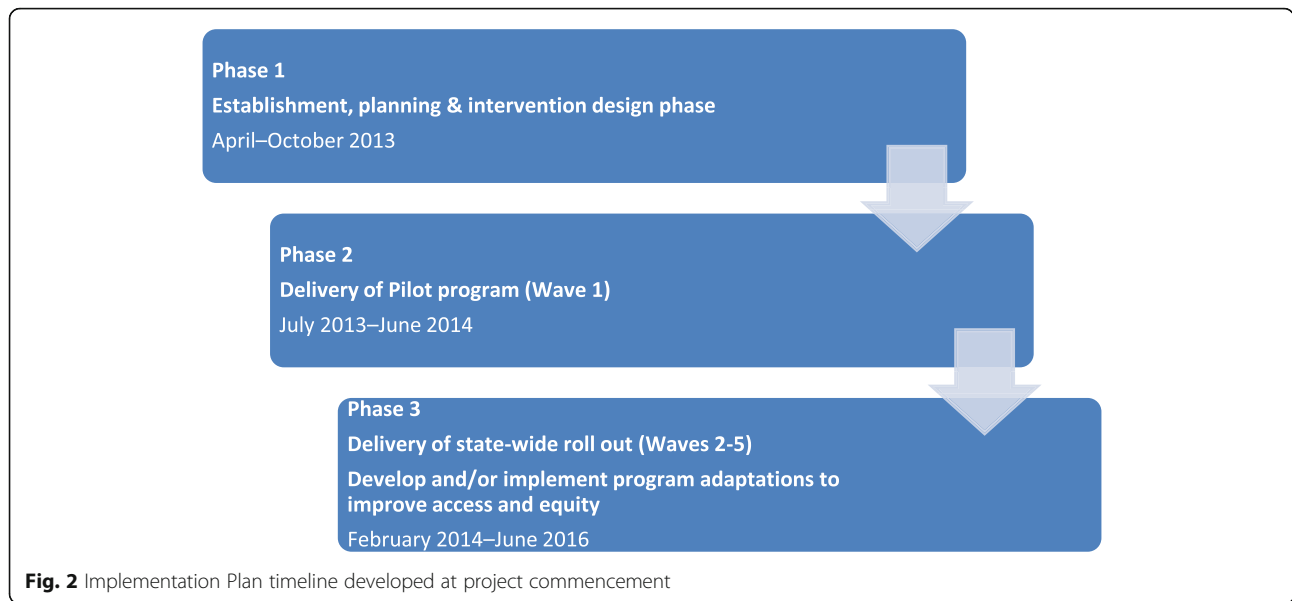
Phase 1

Establishment, planning & intervention design phase

April–October 2013

Phase 2

Delivery of Pilot program (Wave 1)

July 2013–June 2014

Phase 3

Delivery of state-wide roll out (Waves 2-5)

Develop and/or implement program adaptations to improve access and equity

February 2014–June 2016

Fig. 2 Implementation Plan timeline developed at project commencement